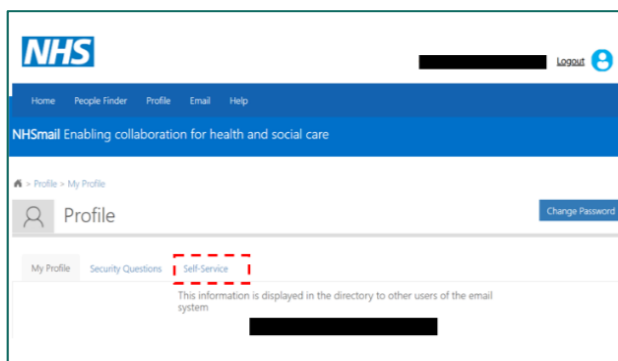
NHS

Logout

Home People Finder Profile Email Help

NHSmail Enabling collaboration for health and social care

> Profile > My Profile

Profile

Change Password

My Profile Security Questions Self-Service

This information is displayed in the directory to other users of the email system